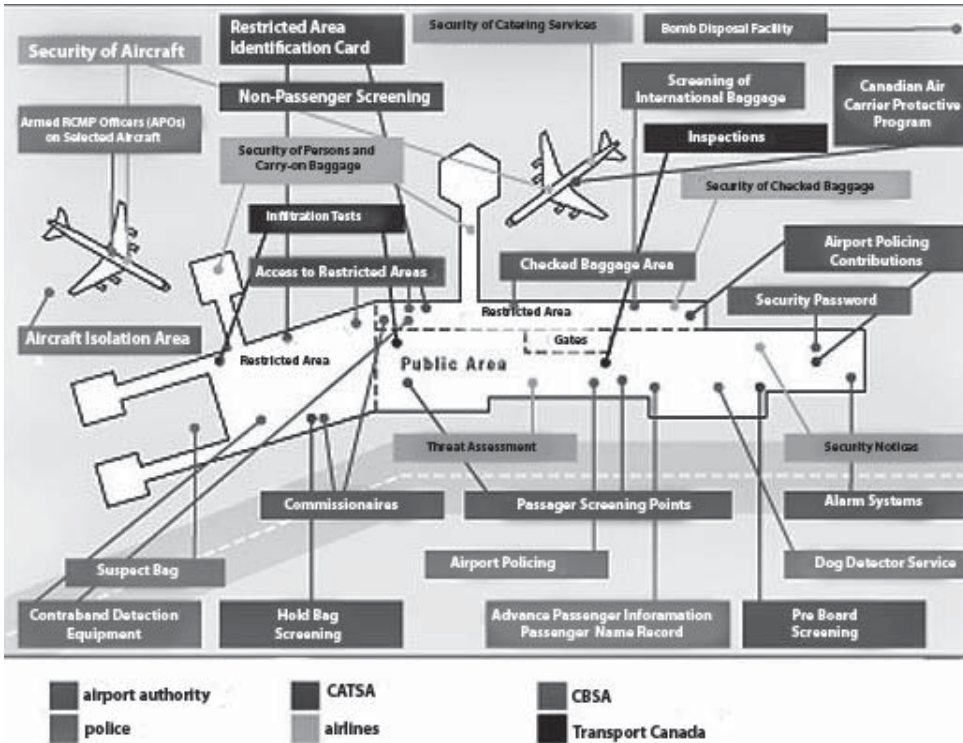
Security of Aircraft

Restricted Area Identification Card

Security of Catering Services

Bomb Disposal Facility

Non-Passenger Screening

Screening of International Baggage

Canadian Air Carrier Protective Program

Armed RCMP Officers (APOs) on Selected Aircraft

Security of Persons and Carry-on Baggage

Inspections

Security of Checked Baggage

Infiltration Tests

Access to Restricted Areas

Checked Baggage Area

Airport Policing Contributions

Security Password

Restricted Area

Aircraft Isolation Area

Gates

Restricted Area

Public Area

Threat Assessment

Security Notices

Commissionaires

Passager Screening Points

Alarm Systems

Airport Policing

Dog Detector Service

Suspect Bag

Contraband Detection Equipment

Hold Bag Screening

Advance Passenger Inforamation Passenger Name Record

Pre Board Screening

airport authority

CATSA

CBSA

police

airlines

Transport Canada